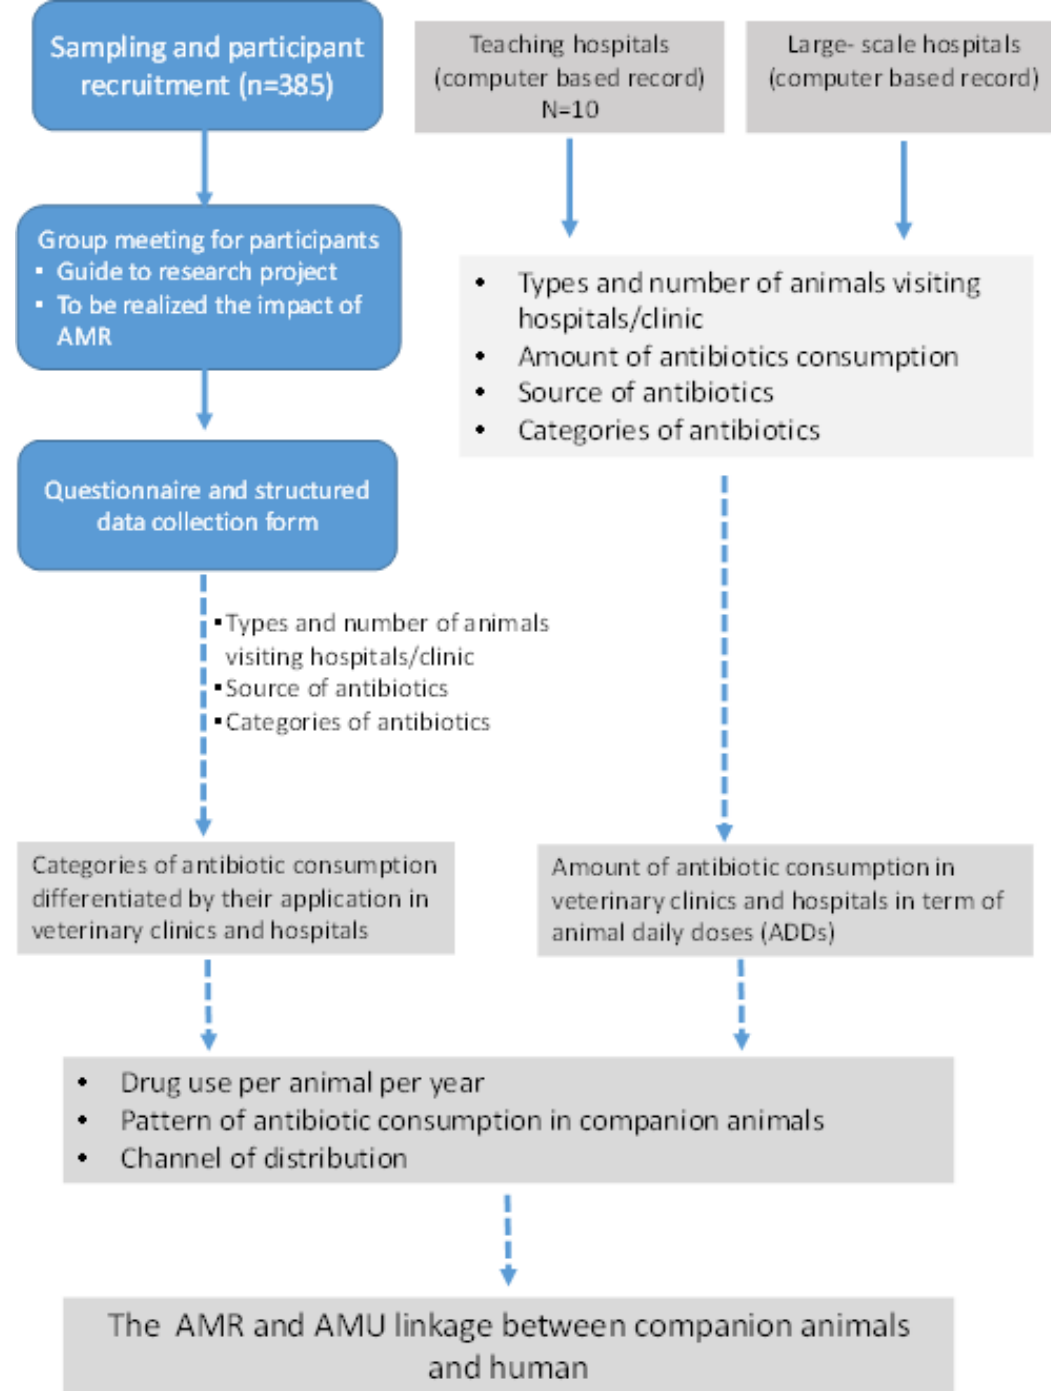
Sampling and participant recruitment (n=385)

Teaching hospitals (computer based record) N=10

Large- scale hospitals (computer based record)

Group meeting for participants
- Guide to research project
- To be realized the impact of AMR

- Types and number of animals visiting hospitals/clinic
- Amount of antibiotics consumption
- Source of antibiotics
- Categories of antibiotics

Questionnaire and structured data collection form

- Types and number of animals visiting hospitals/clinic
- Source of antibiotics
- Categories of antibiotics

Categories of antibiotic consumption differentiated by their application in veterinary clinics and hospitals

Amount of antibiotic consumption in veterinary clinics and hospitals in term of animal daily doses (ADDs)

- Drug use per animal per year
- Pattern of antibiotic consumption in companion animals
- Channel of distribution

The AMR and AMU linkage between companion animals and human